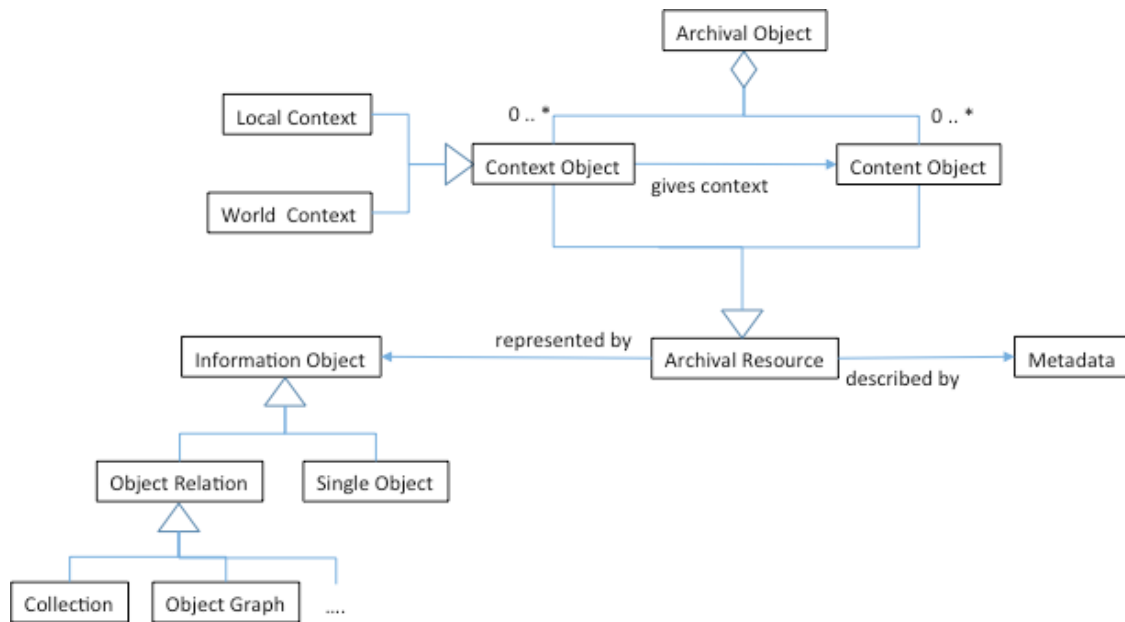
Archival Object

0 .. *

0 .. *

Local Context

Context Object

Content Object

gives context

World Context

represented by

Information Object

Archival Resource

Metadata

described by

Object Relation

Single Object

Collection

Object Graph

....